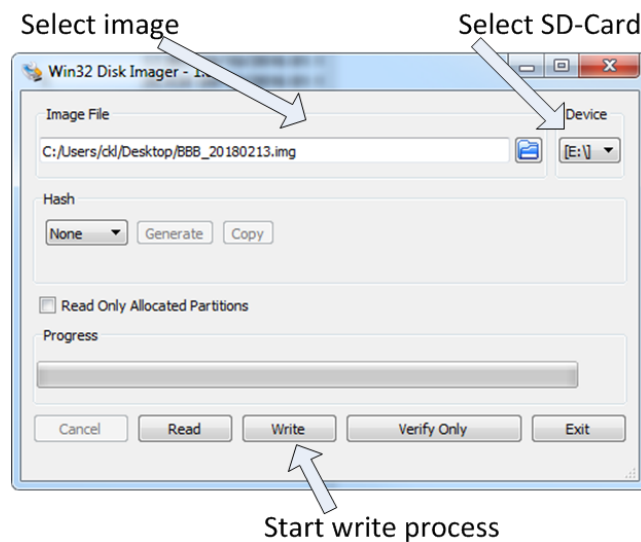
Select image

Select SD-Card

Win32 Disk Imager - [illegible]

Image File

Device

C:/Users/ckl/Desktop/BBB_20180213.img

[E:\]

Hash

None

Generate

Copy

Read Only Allocated Partitions

Progress

Cancel

Read

Write

Verify Only

Exit

Start write process